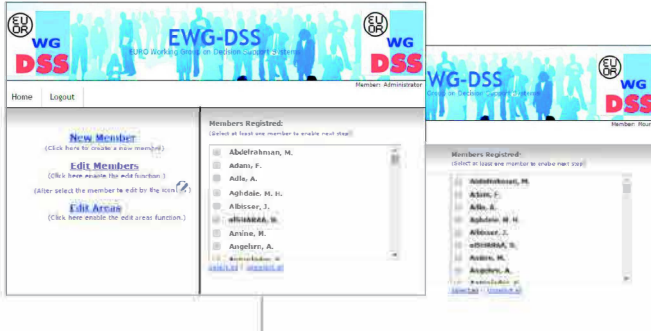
EURO WG DSS

EWG-DSS

EURO Working Group on Decision Support Systems

EURO WG DSS

Member: Administrator

Home | Logout

New Member
(Click here to create a new member)

Edit Members
(Click here enable the edit function.)
(After select the member to edit by the icon)

Edit Areas
(Click here enable the edit areas function.)

Members Registred:
(Select at least one member to enable next step)

Abdelrahman, M.
Adams, F.
Adla, A.
Aghdaie, M. H.
Albisser, J.
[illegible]
Amine, M.
Angelum, A.
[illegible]

Select all | Unselect all

WG-DSS
Group on Decision Support Systems

EURO DSS

Member: Mour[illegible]

Members Registred:
(Select at least one member to enable next step)

Abdelrahman, M.
Adams, F.
Adla, A.
Aghdaie, M. H.
Albisser, J.
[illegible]
Amine, M.
Angelum, A.
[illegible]

Select all | Unselect all